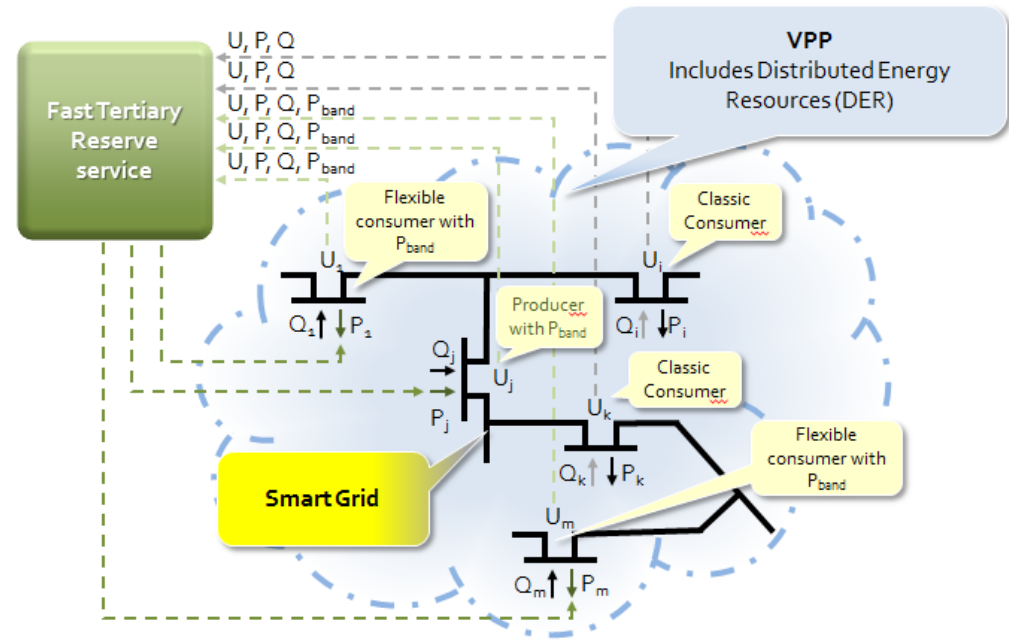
Fast Tertiary Reserve service

U, P, Q
U, P, Q
U, P, Q, $P_{band}$
U, P, Q, $P_{band}$
U, P, Q, $P_{band}$

VPP
Includes Distributed Energy Resources (DER)

Flexible consumer with $P_{band}$

Classic Consumer

$U_1$

$U_i$

Producer with $P_{band}$

$Q_1$ $P_1$

$Q_i$ $P_i$

$Q_j$

$U_j$

Classic Consumer

$U_k$

$P_j$

Smart Grid

$Q_k$ $P_k$

Flexible consumer with $P_{band}$

$U_m$

$Q_m$ $P_m$